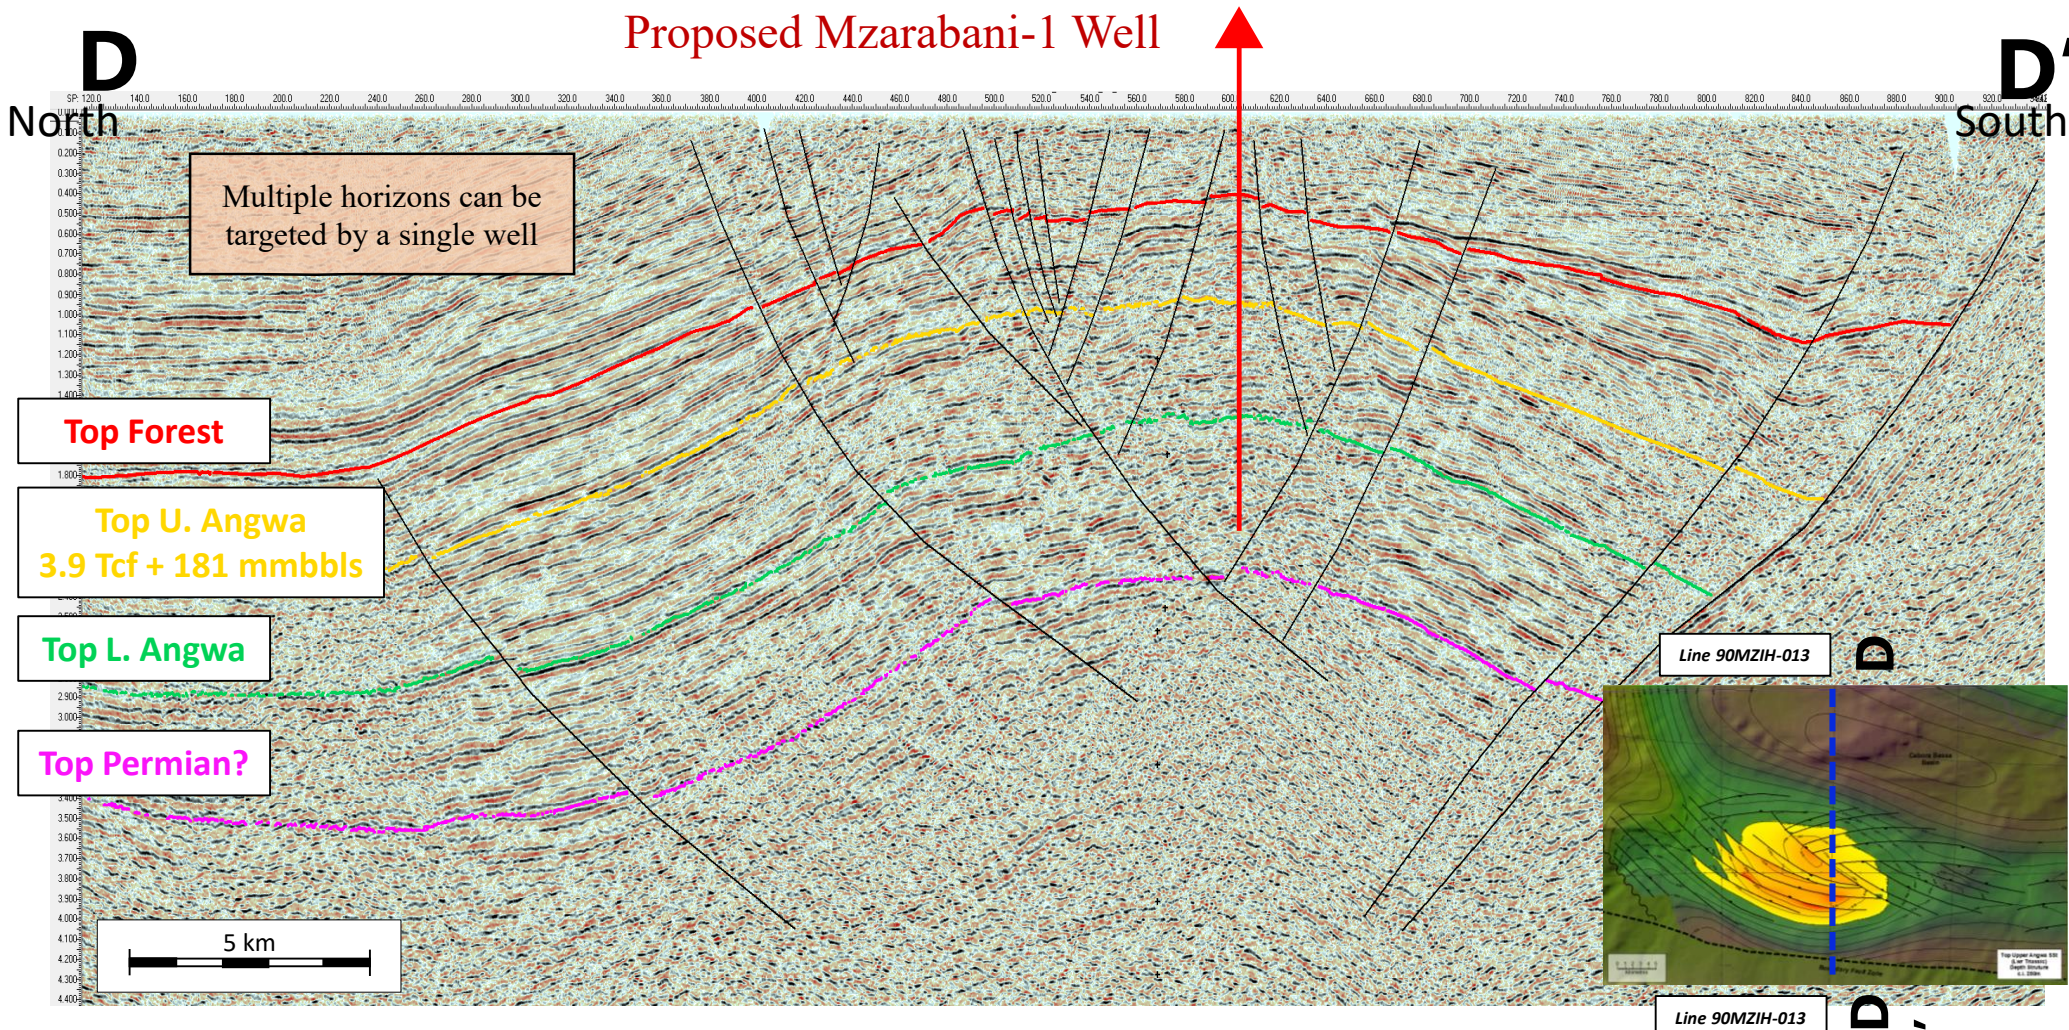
Proposed Mzarabani-1 Well

D

D'

North

South

SP: 120.0 140.0 160.0 180.0 200.0 220.0 240.0 260.0 280.0 300.0 320.0 340.0 360.0 380.0 400.0 420.0 440.0 460.0 480.0 500.0 520.0 540.0 560.0 580.0 600.0 620.0 640.0 660.0 680.0 700.0 720.0 740.0 760.0 780.0 800.0 820.0 840.0 860.0 880.0 900.0 920.0

Multiple horizons can be targeted by a single well

Top Forest

Top U. Angwa
3.9 Tcf + 181 mmbbls

Top L. Angwa

Top Permian?

5 km

Line 90MZIH-013

D

Line 90MZIH-013

D'

0.200 0.300 0.400 0.500 0.600 0.700 0.800 0.900 1.000 1.100 1.200 1.300 1.400 1.800 2.900 3.000 3.400 3.500 3.600 3.700 3.800 3.900 4.000 4.100 4.200 4.300 4.400